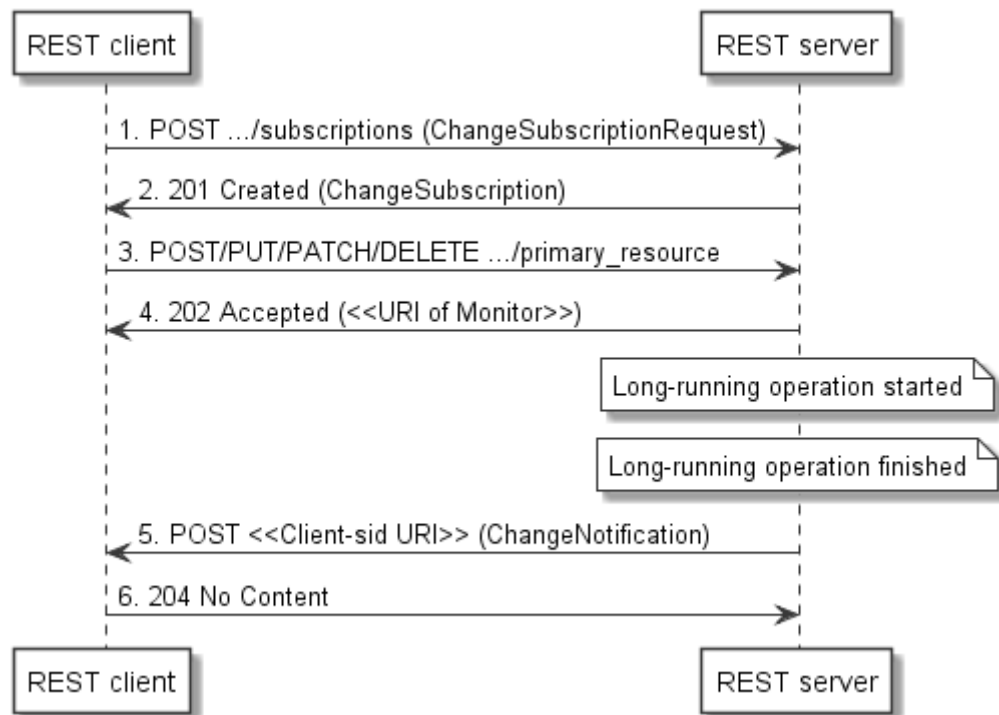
REST client

REST server

1. POST …/subscriptions (ChangeSubscriptionRequest)

2. 201 Created (ChangeSubscription)

3. POST/PUT/PATCH/DELETE …/primary_resource

4. 202 Accepted (<<URI of Monitor>>)

Long-running operation started

Long-running operation finished

5. POST <<Client-sid URI>> (ChangeNotification)

6. 204 No Content

REST client

REST server